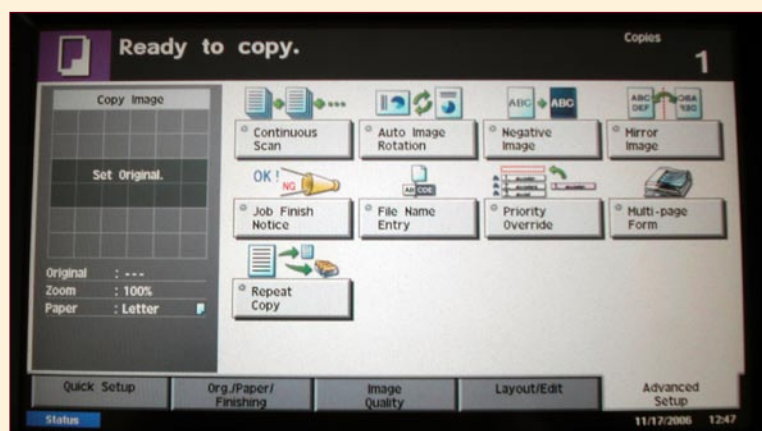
Ready to copy.

Copies
1

Copy Image

Set Original.

Original : ---
Zoom : 100%
Paper : Letter

Continuous Scan

Auto Image Rotation

ABC ABC
Negative Image

ABC DEF
Mirror Image

OK! NG
Job Finish Notice

File Name Entry

Priority Override

Multi-page Form

Repeat Copy

Quick Setup

Org./Paper/ Finishing

Image Quality

Layout/Edit

Advanced Setup

Status

11/17/2006 12:47